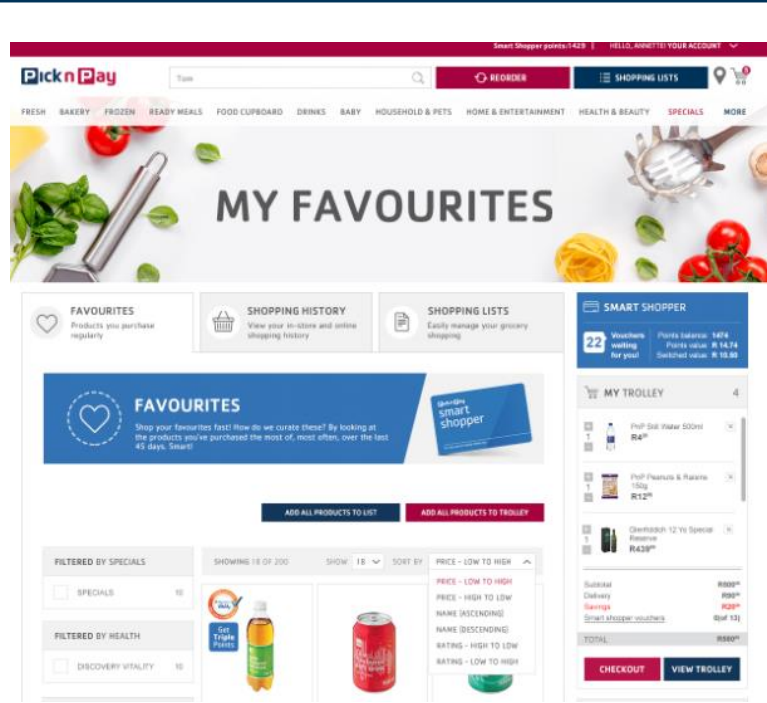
Smart Shopper points: 1429 | HELLO, ANNETTE! YOUR ACCOUNT

Pick n Pay

Type

REORDER

SHOPPING LISTS

FRESH BAKERY FROZEN READY MEALS FOOD CUPBOARD DRINKS BABY HOUSEHOLD & PETS HOME & ENTERTAINMENT HEALTH & BEAUTY SPECIALS MORE

MY FAVOURITES

FAVOURITES
Products you purchase regularly

SHOPPING HISTORY
View your in-store and online shopping history

SHOPPING LISTS
Easily manage your grocery shopping

SMART SHOPPER

22 Vouchers waiting for you!

Points balance: 1474
Points value: R 14.74
Switched value: R 10.80

MY TROLLEY 4

FAVOURITES
Shop your favourites fast! How do we curate these? By looking at the products you've purchased the most of, most often, over the last 45 days. Smart!

smart shopper

PnP Still Water 500ml
R4

PnP Peanuts & Raisins 150g
R12

Glenfiddich 12 Yo Special Reserve
R439

ADD ALL PRODUCTS TO LIST

ADD ALL PRODUCTS TO TROLLEY

FILTERED BY SPECIALS

SPECIALS 10

FILTERED BY HEALTH

DISCOVERY VITALITY 10

SHOWING 18 OF 200

SHOW 18

SORT BY PRICE - LOW TO HIGH

PRICE - LOW TO HIGH
PRICE - HIGH TO LOW
NAME (ASCENDING)
NAME (DESCENDING)
RATING - HIGH TO LOW
RATING - LOW TO HIGH

Get Triple Points

Subtotal R
Delivery R90
Savings R20
Smart shopper vouchers 0(of 13)

TOTAL R

CHECKOUT

VIEW TROLLEY